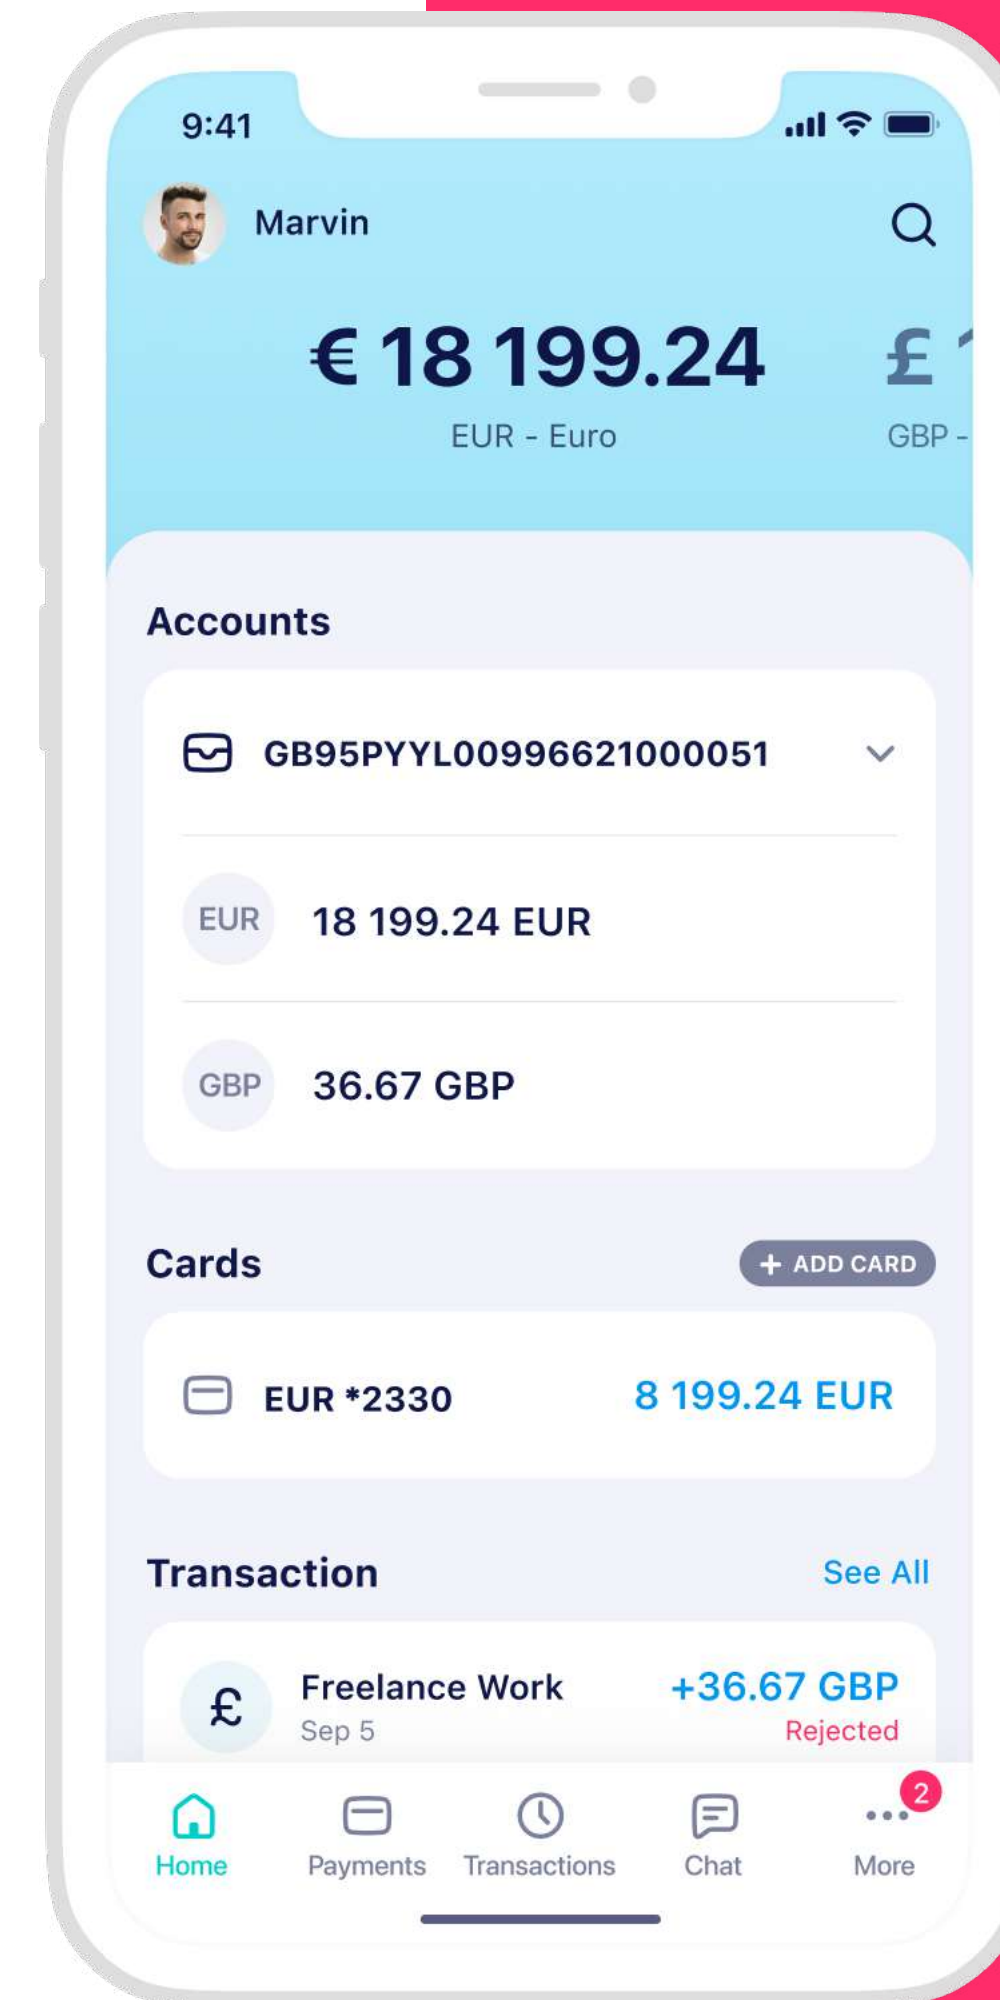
9:41

Marvin

€ 18 199.24

EUR - Euro

£ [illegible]

GBP - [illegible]

Accounts

GB95PYYL00996621000051

EUR 18 199.24 EUR

GBP 36.67 GBP

Cards

+ ADD CARD

EUR *2330 8 199.24 EUR

Transaction

See All

£ Freelance Work

Sep 5

+36.67 GBP

Rejected

Home

Payments

Transactions

Chat

2

More